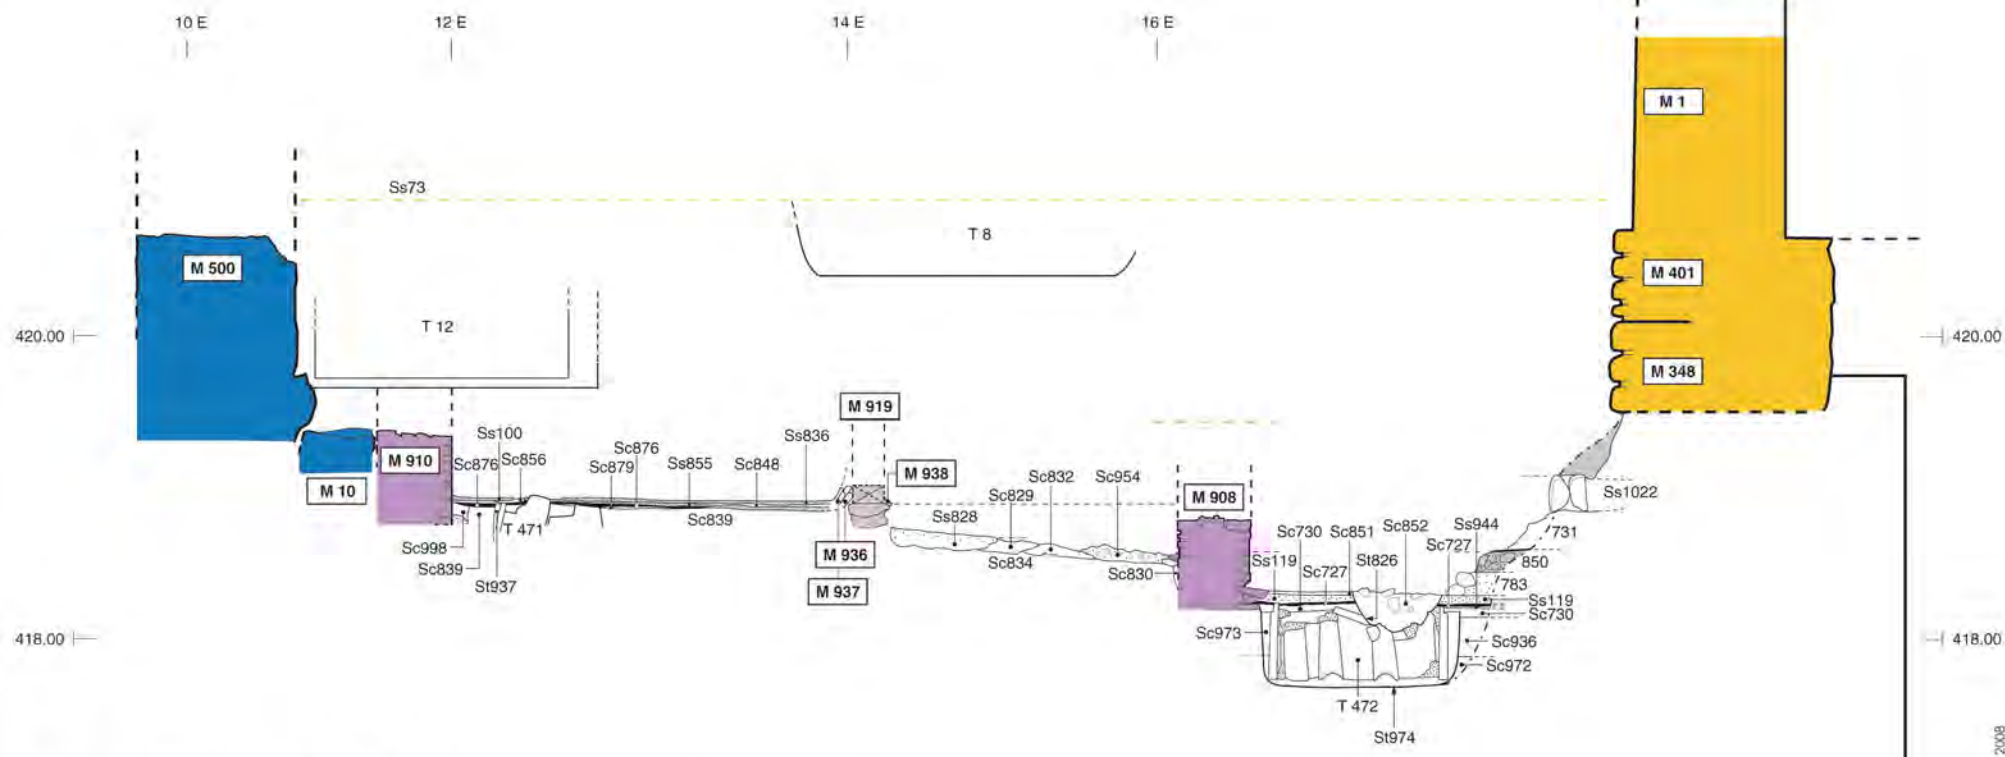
10 E
12 E
14 E
16 E

M 1
Ss73
T 8
M 500
M 401
T 12
420.00
420.00
M 348
M 919
Ss100
M 910
Sc876
Sc856
Sc876
Sc879
Ss855
Sc848
Ss836
M 938
Sc832
Sc954
M 10
Sc829
M 908
Ss1022
T 471
Sc839
Ss828
Sc730
Sc851
Sc852
Ss944
Sc998
731
Sc727
M 936
Ss119
Sc727
St826
Sc839
Sc834
850
Sc830
783
St937
M 937
Ss119
Sc730
Sc973
418.00
418.00
Sc936
Sc972
T 472
St974
2008